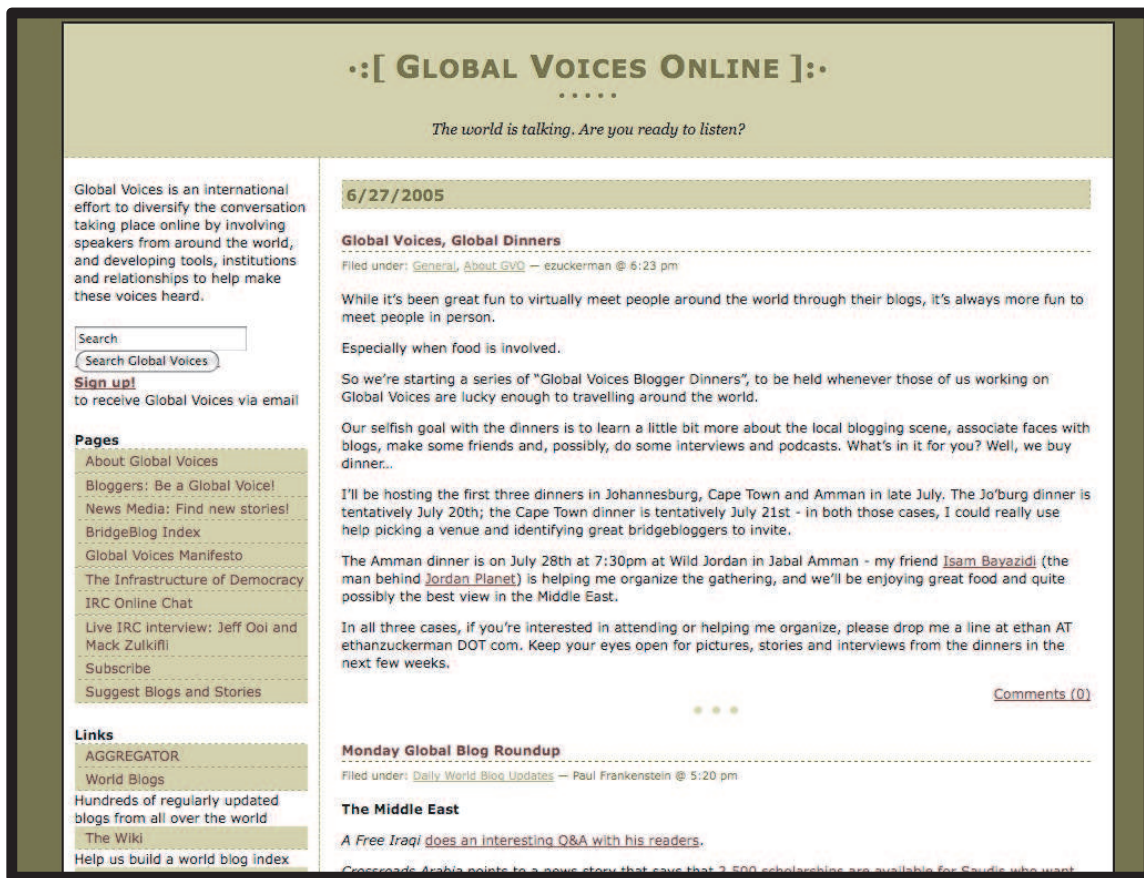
·:[ GLOBAL VOICES ONLINE ]:·

The world is talking. Are you ready to listen?

Global Voices is an international effort to diversify the conversation taking place online by involving speakers from around the world, and developing tools, institutions and relationships to help make these voices heard.

Search
Search Global Voices
Sign up!
to receive Global Voices via email

Pages
About Global Voices
Bloggers: Be a Global Voice!
News Media: Find new stories!
BridgeBlog Index
Global Voices Manifesto
The Infrastructure of Democracy
IRC Online Chat
Live IRC interview: Jeff Ooi and Mack Zulkifli
Subscribe
Suggest Blogs and Stories

Links
AGGREGATOR
World Blogs
Hundreds of regularly updated blogs from all over the world
The Wiki
Help us build a world blog index

6/27/2005

Global Voices, Global Dinners
Filed under: General, About GVO — ezuckerman @ 6:23 pm

While it's been great fun to virtually meet people around the world through their blogs, it's always more fun to meet people in person.

Especially when food is involved.

So we're starting a series of "Global Voices Blogger Dinners", to be held whenever those of us working on Global Voices are lucky enough to travelling around the world.

Our selfish goal with the dinners is to learn a little bit more about the local blogging scene, associate faces with blogs, make some friends and, possibly, do some interviews and podcasts. What's in it for you? Well, we buy dinner...

I'll be hosting the first three dinners in Johannesburg, Cape Town and Amman in late July. The Jo'burg dinner is tentatively July 20th; the Cape Town dinner is tentatively July 21st - in both those cases, I could really use help picking a venue and identifying great bridgebloggers to invite.

The Amman dinner is on July 28th at 7:30pm at Wild Jordan in Jabal Amman - my friend Isam Bayazidi (the man behind Jordan Planet) is helping me organize the gathering, and we'll be enjoying great food and quite possibly the best view in the Middle East.

In all three cases, if you're interested in attending or helping me organize, please drop me a line at ethan AT ethanzuckerman DOT com. Keep your eyes open for pictures, stories and interviews from the dinners in the next few weeks.

Comments (0)

Monday Global Blog Roundup
Filed under: Daily World Blog Updates — Paul Frankenstein @ 5:20 pm

The Middle East

A Free Iraqi does an interesting Q&A with his readers.

Crossroads Arabia points to a news story that says that 2,500 scholarships are available for Saudis who want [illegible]